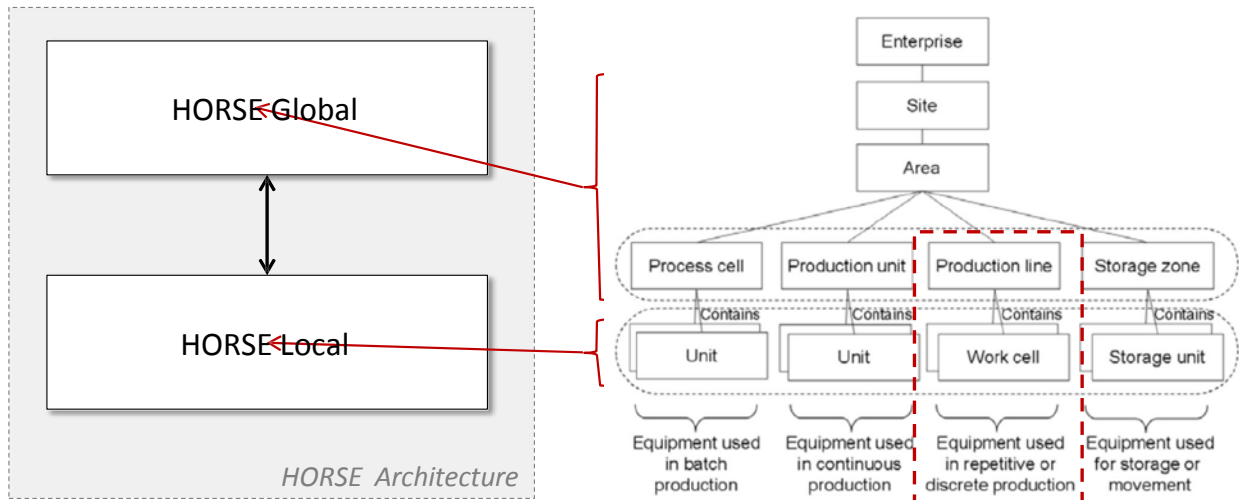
HORSE Global

HORSE Local

HORSE Architecture

Enterprise

Site

Area

Process cell

Production unit

Production line

Storage zone

Contains

Contains

Contains

Contains

Unit

Unit

Work cell

Storage unit

Equipment used in batch production

Equipment used in continuous production

Equipment used in repetitive or discrete production

Equipment used for storage or movement